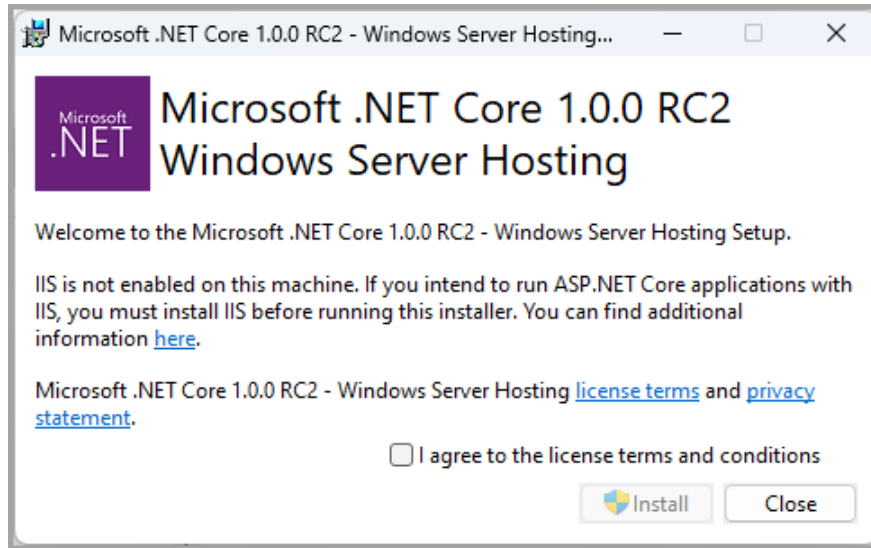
Microsoft .NET Core 1.0.0 RC2 - Windows Server Hosting...

Microsoft .NET

Microsoft .NET Core 1.0.0 RC2 Windows Server Hosting

Welcome to the Microsoft .NET Core 1.0.0 RC2 - Windows Server Hosting Setup.

IIS is not enabled on this machine. If you intend to run ASP.NET Core applications with IIS, you must install IIS before running this installer. You can find additional information here.

Microsoft .NET Core 1.0.0 RC2 - Windows Server Hosting license terms and privacy statement.

I agree to the license terms and conditions

Install Close